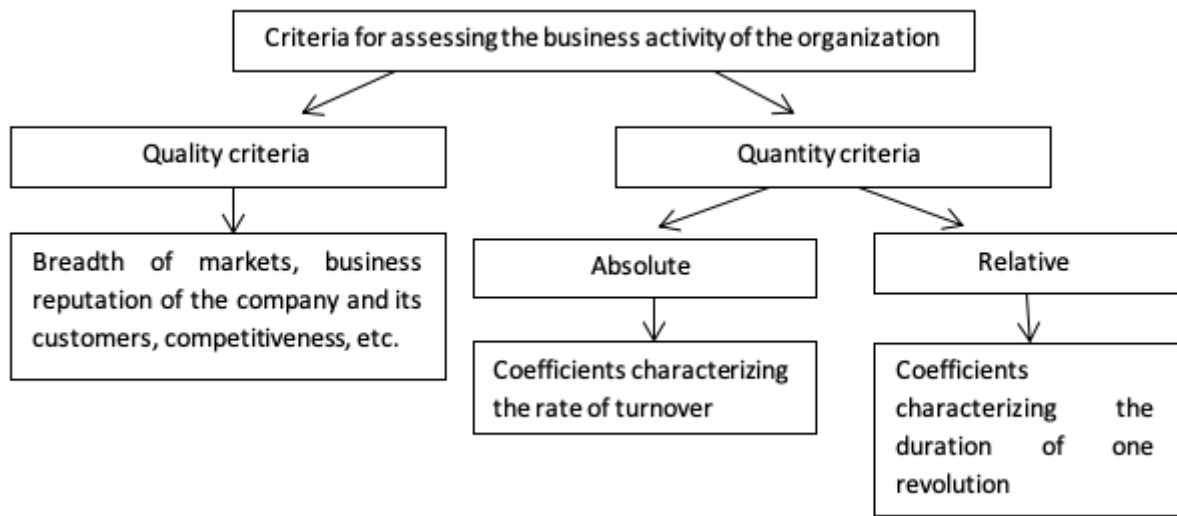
Criteria for assessing the business activity of the organization

Quality criteria

Quantity criteria

Breadth of markets, business reputation of the company and its customers, competitiveness, etc.

Absolute

Relative

Coefficients characterizing the rate of turnover

Coefficients characterizing the duration of one revolution